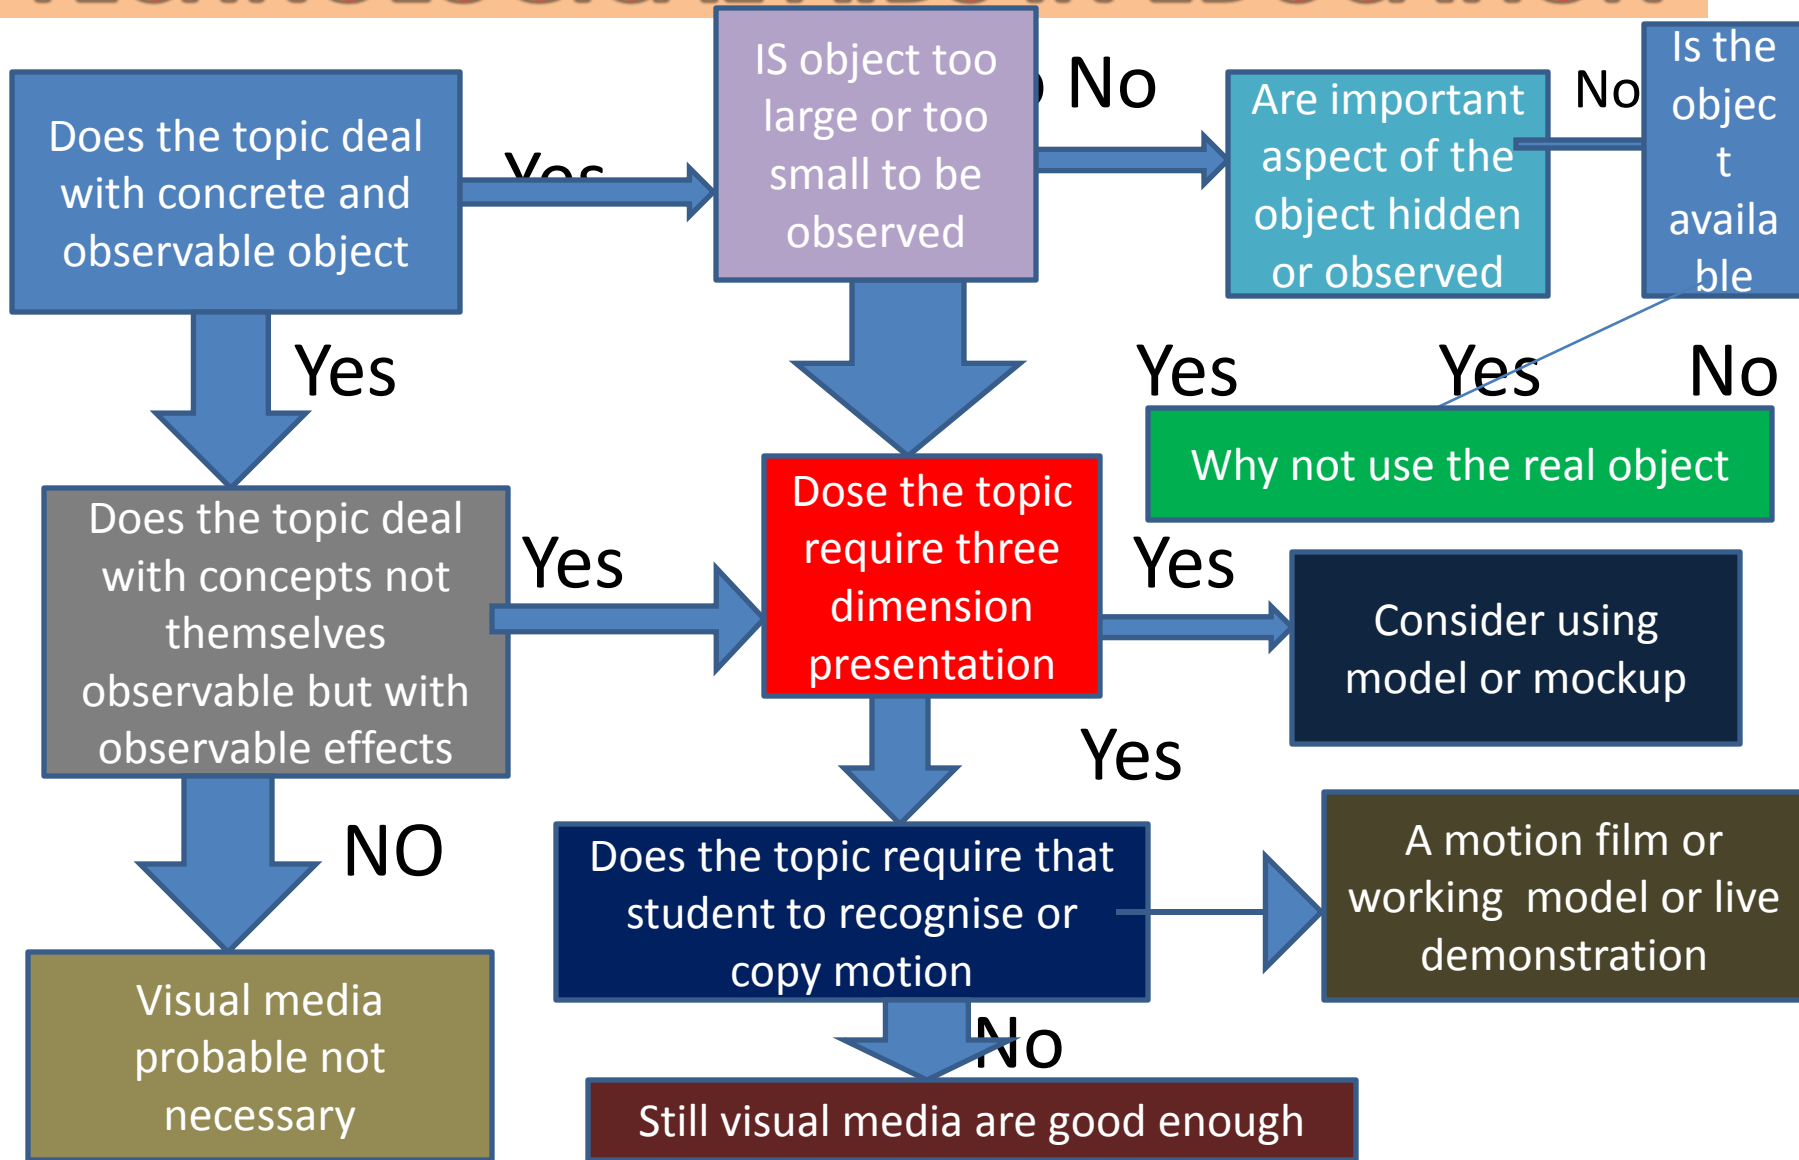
Does the topic deal with concrete and observable object

Yes

IS object too large or too small to be observed

No

Are important aspect of the object hidden or observed

No

Is the object available

Yes

Yes

Yes

No

Why not use the real object

Does the topic deal with concepts not themselves observable but with observable effects

Yes

Dose the topic require three dimension presentation

Yes

Consider using model or mockup

Yes

NO

Does the topic require that student to recognise or copy motion

A motion film or working model or live demonstration

Visual media probable not necessary

No

Still visual media are good enough